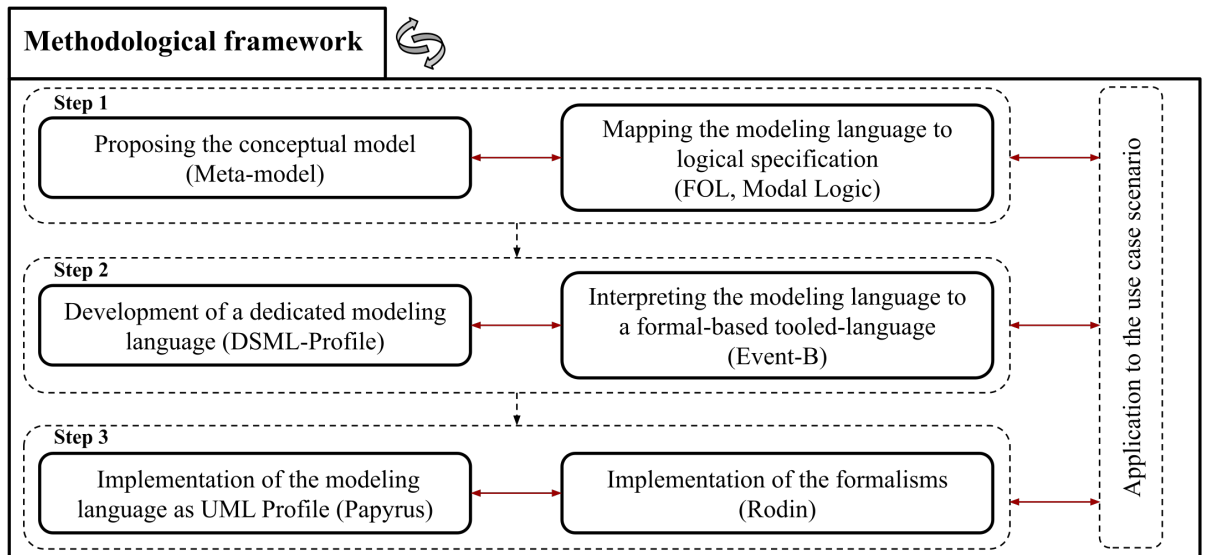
Methodological framework

Step 1

Proposing the conceptual model (Meta-model)

Mapping the modeling language to logical specification (FOL, Modal Logic)

Step 2

Development of a dedicated modeling language (DSML-Profile)

Interpreting the modeling language to a formal-based tooled-language (Event-B)

Step 3

Implementation of the modeling language as UML Profile (Papyrus)

Implementation of the formalisms (Rodin)

Application to the use case scenario